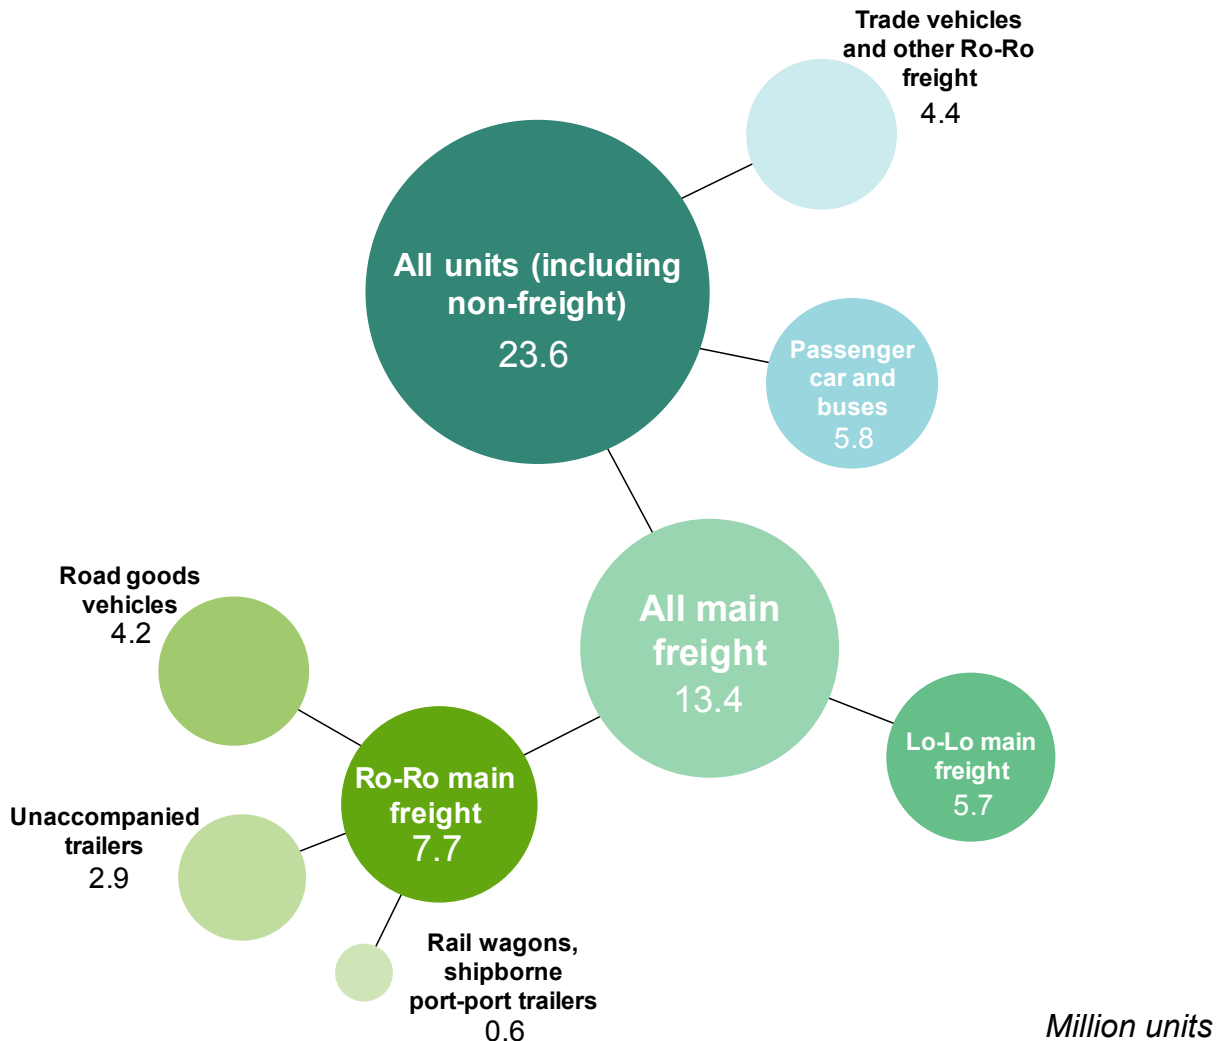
Trade vehicles and other Ro-Ro freight
4.4

All units (including non-freight)
23.6

Passenger car and buses
5.8

Road goods vehicles
4.2

All main freight
13.4

Lo-Lo main freight
5.7

Ro-Ro main freight
7.7

Unaccompanied trailers
2.9

Rail wagons, shipborne port-port trailers
0.6

Million units